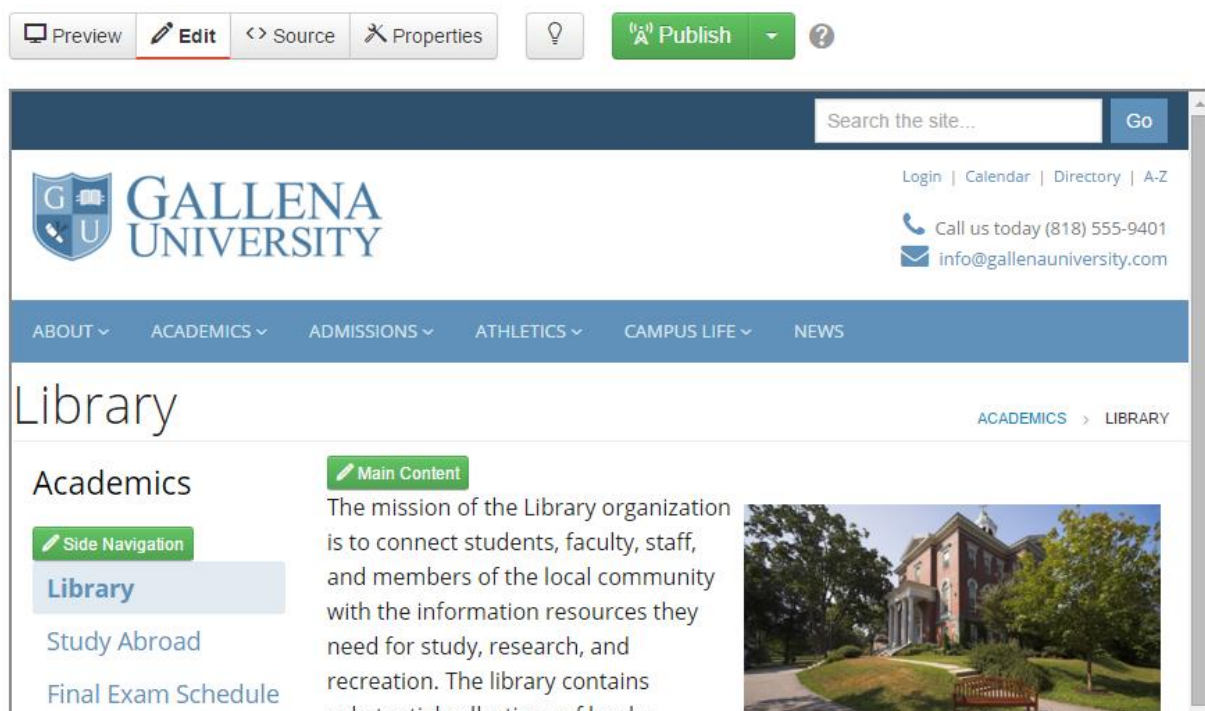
Preview Edit Source Properties Publish ?

Search the site... Go

G U GALLENA UNIVERSITY

Login | Calendar | Directory | A-Z

Call us today (818) 555-9401

info@gallenauniversity.com

ABOUT ACADEMICS ADMISSIONS ATHLETICS CAMPUS LIFE NEWS

Library

ACADEMICS > LIBRARY

Academics

Side Navigation

Library

Study Abroad

Final Exam Schedule

Main Content

The mission of the Library organization is to connect students, faculty, staff, and members of the local community with the information resources they need for study, research, and recreation. The library contains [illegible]